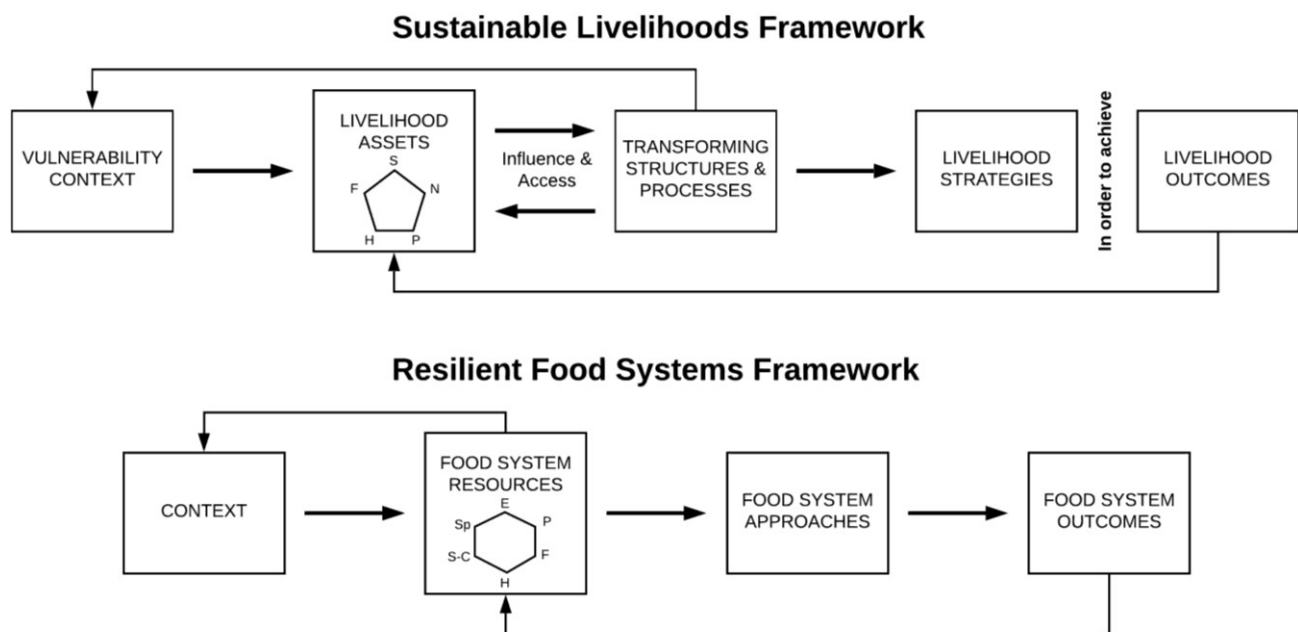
Sustainable Livelihoods Framework

VULNERABILITY CONTEXT

LIVELIHOOD ASSETS

S

F

N

H

P

Influence & Access

TRANSFORMING STRUCTURES & PROCESSES

LIVELIHOOD STRATEGIES

In order to achieve

LIVELIHOOD OUTCOMES

Resilient Food Systems Framework

CONTEXT

FOOD SYSTEM RESOURCES

E

Sp

P

S-C

F

H

FOOD SYSTEM APPROACHES

FOOD SYSTEM OUTCOMES